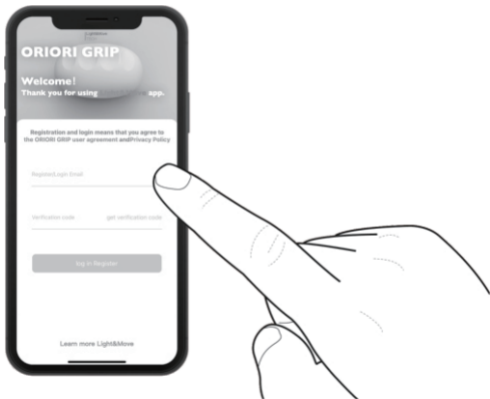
ORIORI GRIP

Welcome!

Thank you for using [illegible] app.

Registration and login means that you agree to the ORIORI GRIP user agreement andPrivacy Policy

Register/Login Email

Verification code

get verification code

log in Register

Learn more Light&Move